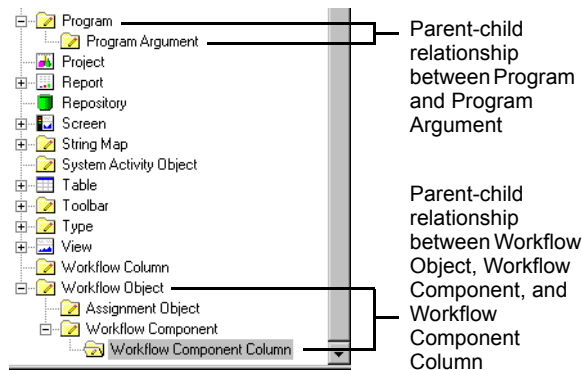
Program
Program Argument
Project
Report
Repository
Screen
String Map
System Activity Object
Table
Toolbar
Type
View
Workflow Column
Workflow Object
Assignment Object
Workflow Component
Workflow Component Column

Parent-child relationship between Program and Program Argument

Parent-child relationship between Workflow Object, Workflow Component, and Workflow Component Column